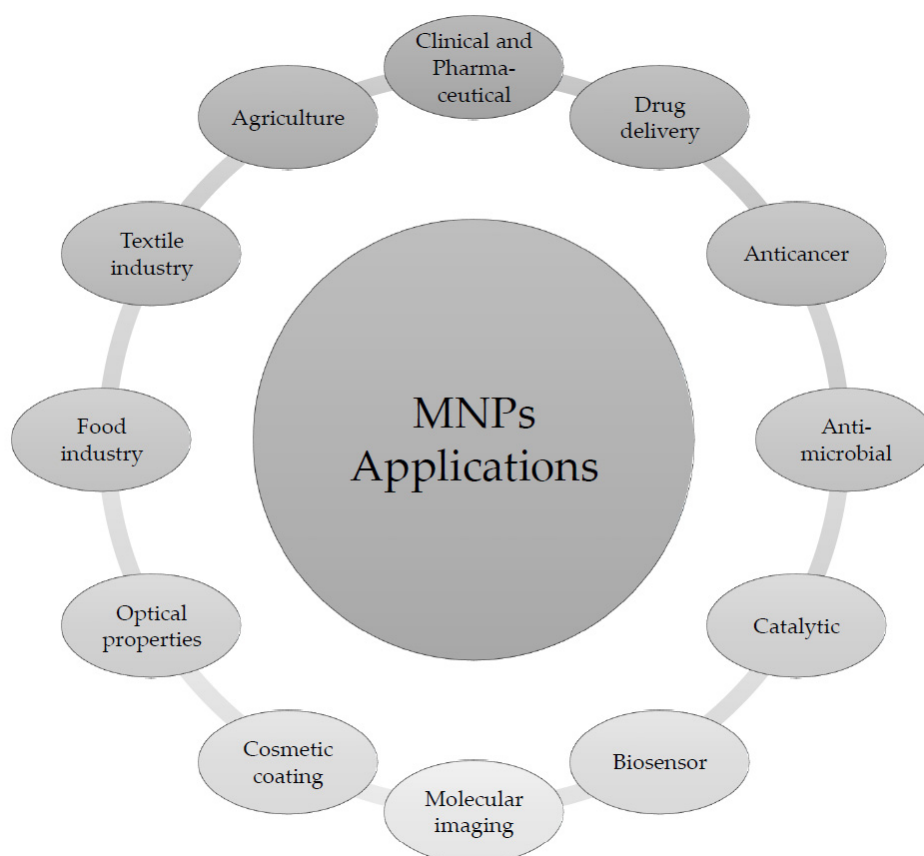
MNPs Applications

Clinical and Pharmaceutical

Drug delivery

Anticancer

Antimicrobial

Catalytic

Biosensor

Molecular imaging

Cosmetic coating

Optical properties

Food industry

Textile industry

Agriculture